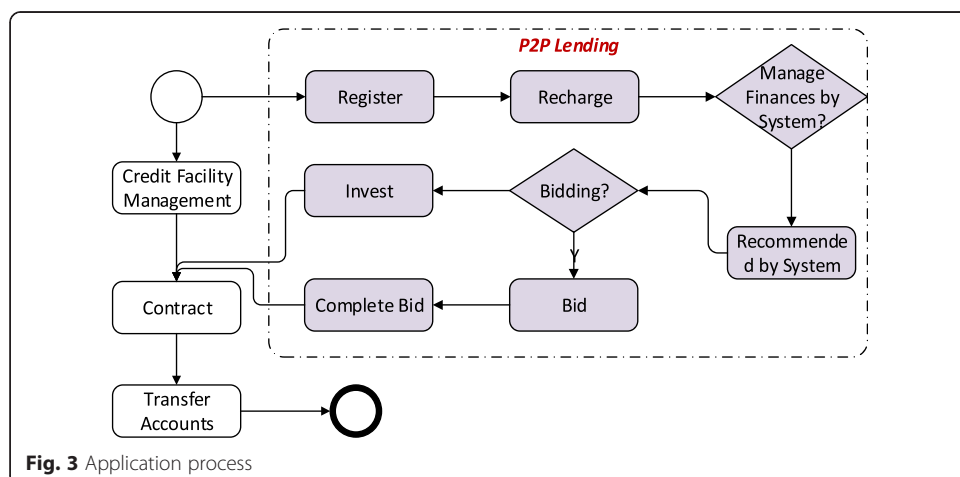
P2P Lending

Register

Recharge

Manage Finances by System?

Credit Facility Management

Invest

Bidding?

Recommended by System

Contract

Complete Bid

Bid

Transfer Accounts

**Fig. 3** Application process